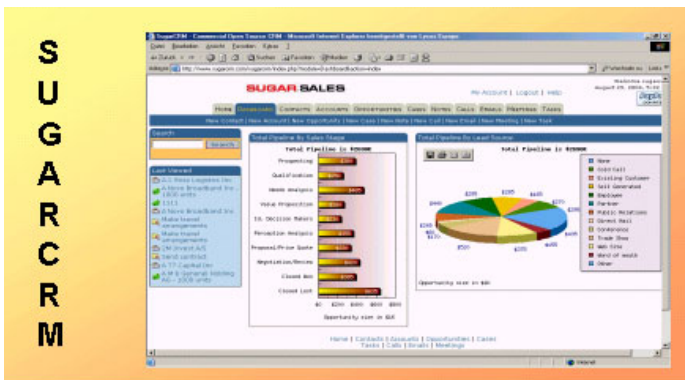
S
U
G
A
R
C
R
M

SugarCRM - Commercial Open Source CRM - Microsoft Internet Explorer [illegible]

Datei Bearbeiten Ansicht Favoriten Extras ?

Zurück Suchen Favoriten Medien

Adresse http://www.sugarcrm.com/sugarcrm/index.php?module=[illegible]

SUGAR SALES

My Account | Logout | Help

Home Dashboard Contacts Accounts Opportunities Cases Notes Calls Emails Meetings Tasks

New Contact | New Account | New Opportunity | New Case | New Note | New Call | New Email | New Meeting | New Task

Search

Search

Last Viewed

Total Pipeline By Sales Stage

Total Pipeline is $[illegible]

Prospecting
Qualification
Needs Analysis
Value Proposition
Id. Decision Makers
Perception Analysis
Proposal/Price Quote
Negotiation/Review
Closed Won
Closed Lost

Opportunity size in $1K

Total Pipeline by Lead Source

Total Pipeline is $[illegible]

None
Cold Call
Existing Customer
Self Generated
Employee
Partner
Public Relations
Direct Mail
Conference
Trade Show
Web Site
Word of mouth
Other

Opportunity size in $1K

Home | Contacts | Accounts | Opportunities | Cases
Tasks | Calls | Emails | Meetings

Internet